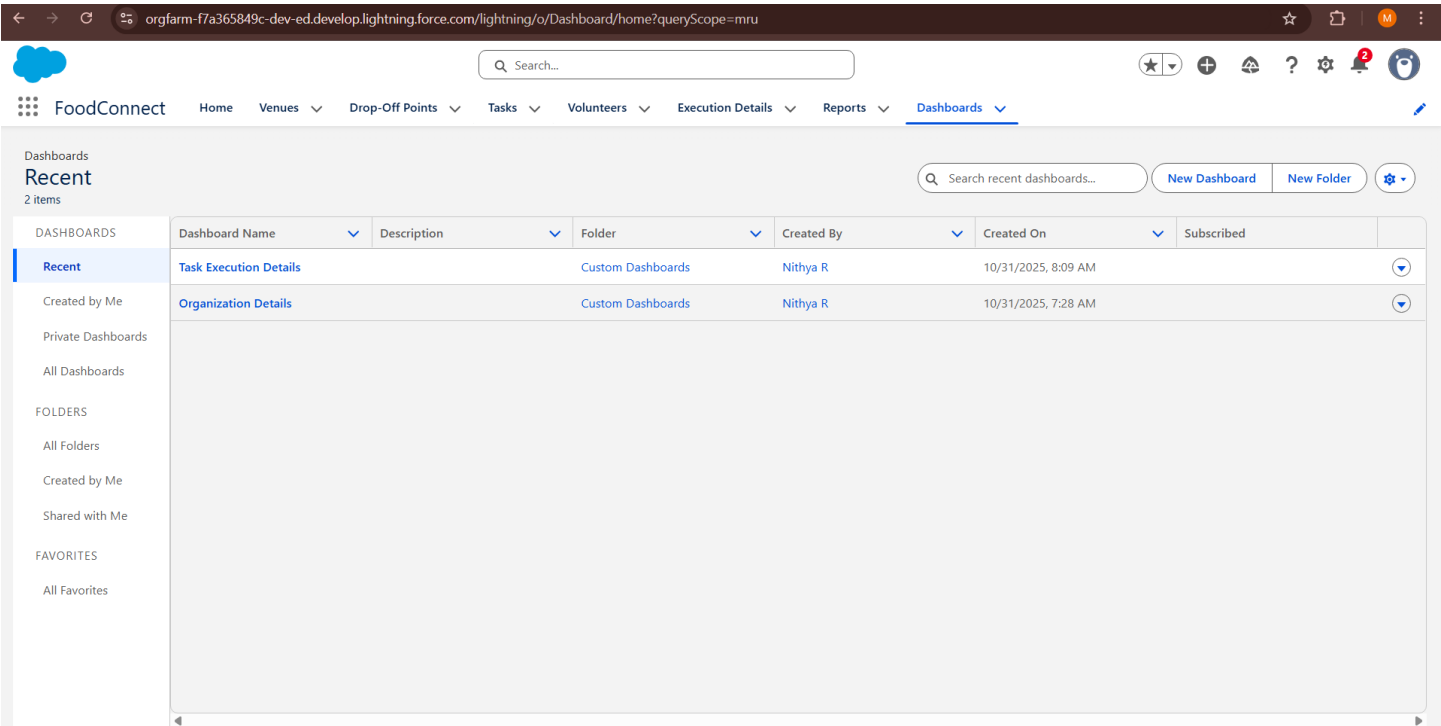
orgfarm-f7a365849c-dev-ed.develop.lightning.force.com/lightning/o/Dashboard/home?queryScope=mru

M

Search...

2

FoodConnect Home Venues Drop-Off Points Tasks Volunteers Execution Details Reports Dashboards

Dashboards
Recent
2 items

Search recent dashboards...

New Dashboard New Folder

DASHBOARDS
Recent
Created by Me
Private Dashboards
All Dashboards

FOLDERS
All Folders
Created by Me
Shared with Me

FAVORITES
All Favorites

| Dashboard Name | Description | Folder | Created By | Created On | Subscribed |
|---|---|---|---|---|---|
| Task Execution Details | | Custom Dashboards | Nithya R | 10/31/2025, 8:09 AM | |
| Organization Details | | Custom Dashboards | Nithya R | 10/31/2025, 7:28 AM | |